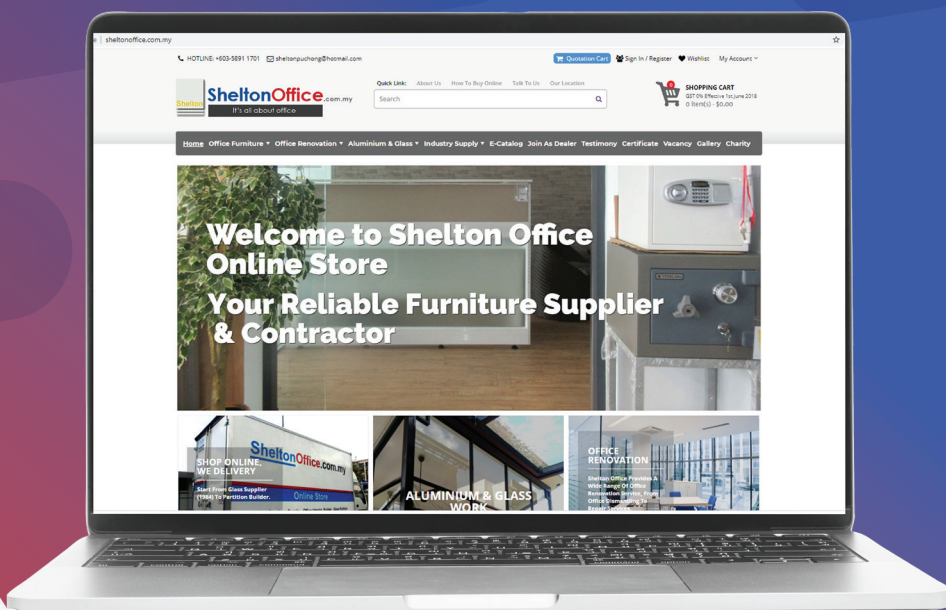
sheltonoffice.com.my

HOTLINE: +603-5891 1701 sheltonpuchong@hotmail.com

Quotation Cart Sign In / Register Wishlist My Account

Shelton SheltonOffice.com.my
It's all about office

Quick Link: About Us How To Buy Online Talk To Us Our Location

Search

SHOPPING CART
GST 0% Effective 1st June 2018
0 item(s) - $0.00

Home Office Furniture Office Renovation Aluminium & Glass Industry Supply E-Catalog Join As Dealer Testimony Certificate Vacancy Gallery Charity

Welcome to Shelton Office Online Store

Your Reliable Furniture Supplier & Contractor

SheltonOffice.com.my
Online Store

SHOP ONLINE, WE DELIVERY

Start From Glass Supplier (1984) To Partition Builder.

ALUMINIUM & GLASS WORK

OFFICE RENOVATION

Shelton Office Provides A Wide Range Of Office Renovation Service, From Office Dismantling To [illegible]